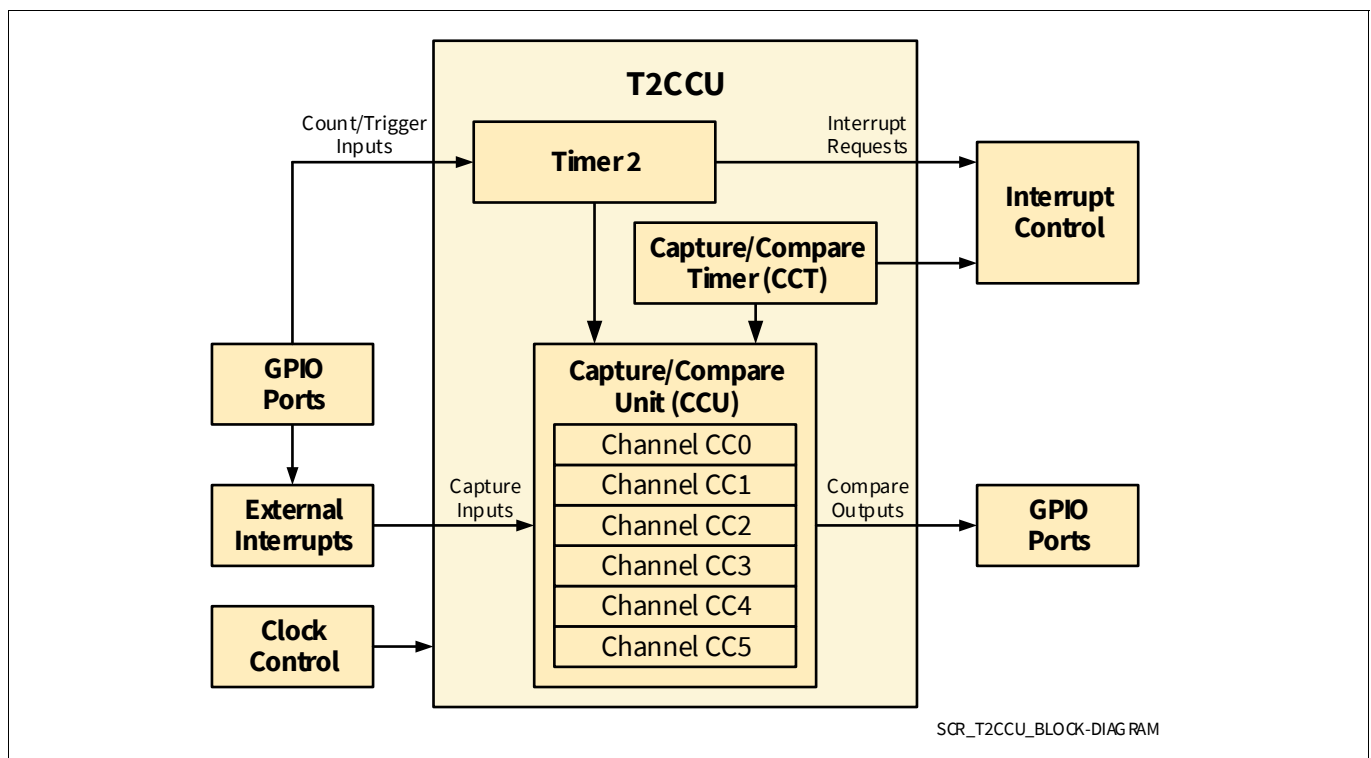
T2CCU

Count/Trigger Inputs

Timer 2

Interrupt Requests

Interrupt Control

Capture/Compare Timer (CCT)

GPIO Ports

Capture/Compare Unit (CCU)

Channel CC0

Channel CC1

Channel CC2

Channel CC3

Channel CC4

Channel CC5

External Interrupts

Capture Inputs

Compare Outputs

GPIO Ports

Clock Control

SCR_T2CCU_BLOCK-DIAGRAM